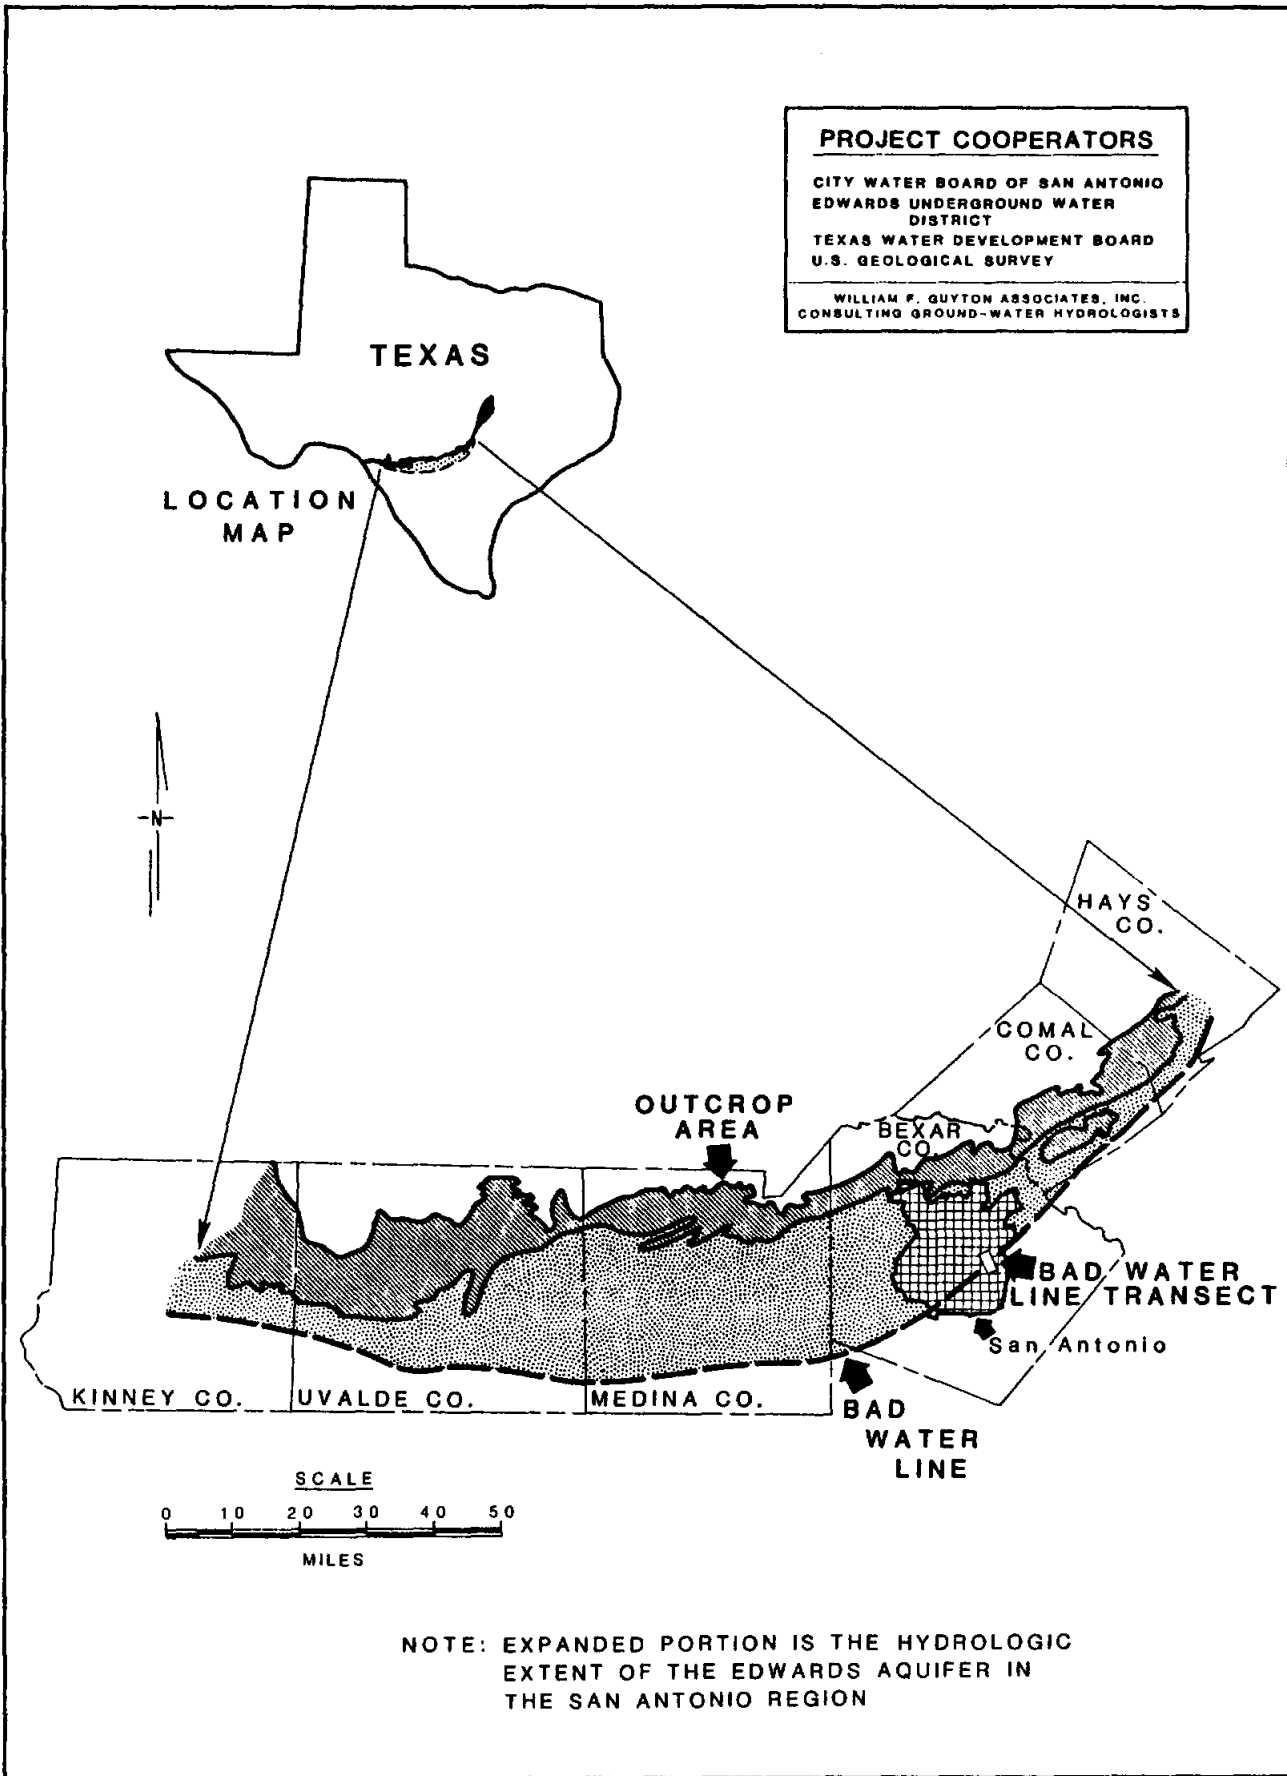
PROJECT COOPERATORS

CITY WATER BOARD OF SAN ANTONIO
EDWARDS UNDERGROUND WATER DISTRICT
TEXAS WATER DEVELOPMENT BOARD
U.S. GEOLOGICAL SURVEY

WILLIAM F. GUYTON ASSOCIATES, INC.
CONSULTING GROUND-WATER HYDROLOGISTS

TEXAS

LOCATION MAP

N

HAYS CO.

COMAL CO.

OUTCROP AREA

BEXAR CO.

BAD WATER LINE TRANSECT

San Antonio

KINNEY CO.

UVALDE CO.

MEDINA CO.

BAD WATER LINE

SCALE

0 10 20 30 40 50

MILES

NOTE: EXPANDED PORTION IS THE HYDROLOGIC EXTENT OF THE EDWARDS AQUIFER IN THE SAN ANTONIO REGION